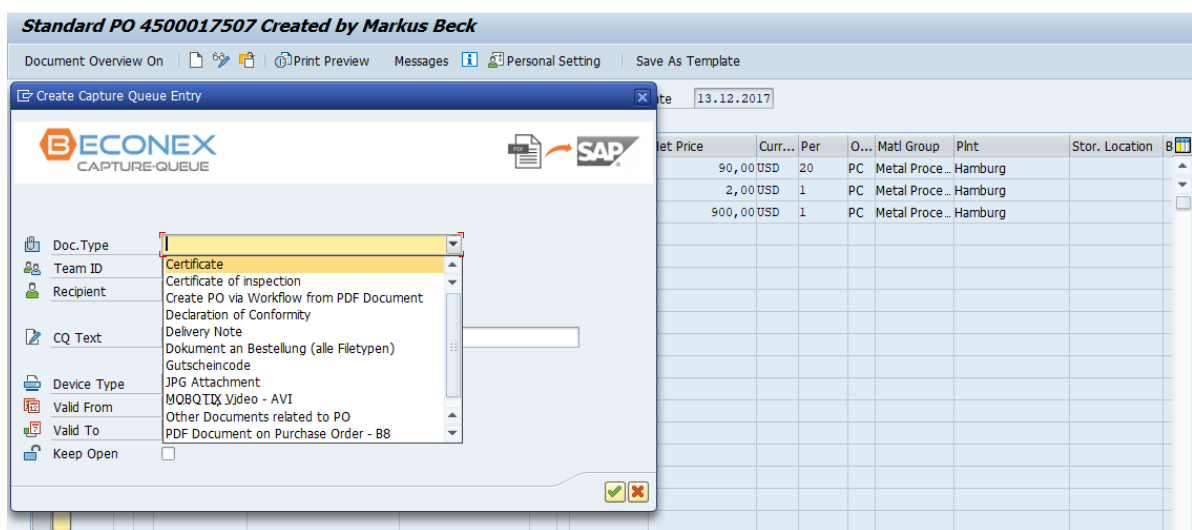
Standard PO 4500017507 Created by Markus Beck

Document Overview On | Print Preview | Messages | Personal Setting | Save As Template

Create Capture Queue Entry

ECONEX
CAPTURE-QUEUE

SAP

Doc.Type
Team ID
Recipient
CQ Text
Device Type
Valid From
Valid To
Keep Open

Certificate
Certificate of inspection
Create PO via Workflow from PDF Document
Declaration of Conformity
Delivery Note
Dokument an Bestellung (alle Filetypen)
Gutscheincode
JPG Attachment
MOBOTIX Video - AVI
Other Documents related to PO
PDF Document on Purchase Order - B8

te 13.12.2017

| let Price | Curr... | Per | O... | Matl Group | Plnt | Stor. Location | B |
|---|---|---|---|---|---|---|---|
| 90,00 | USD | 20 | PC | Metal Proce... | Hamburg | | |
| 2,00 | USD | 1 | PC | Metal Proce... | Hamburg | | |
| 900,00 | USD | 1 | PC | Metal Proce... | Hamburg | | |